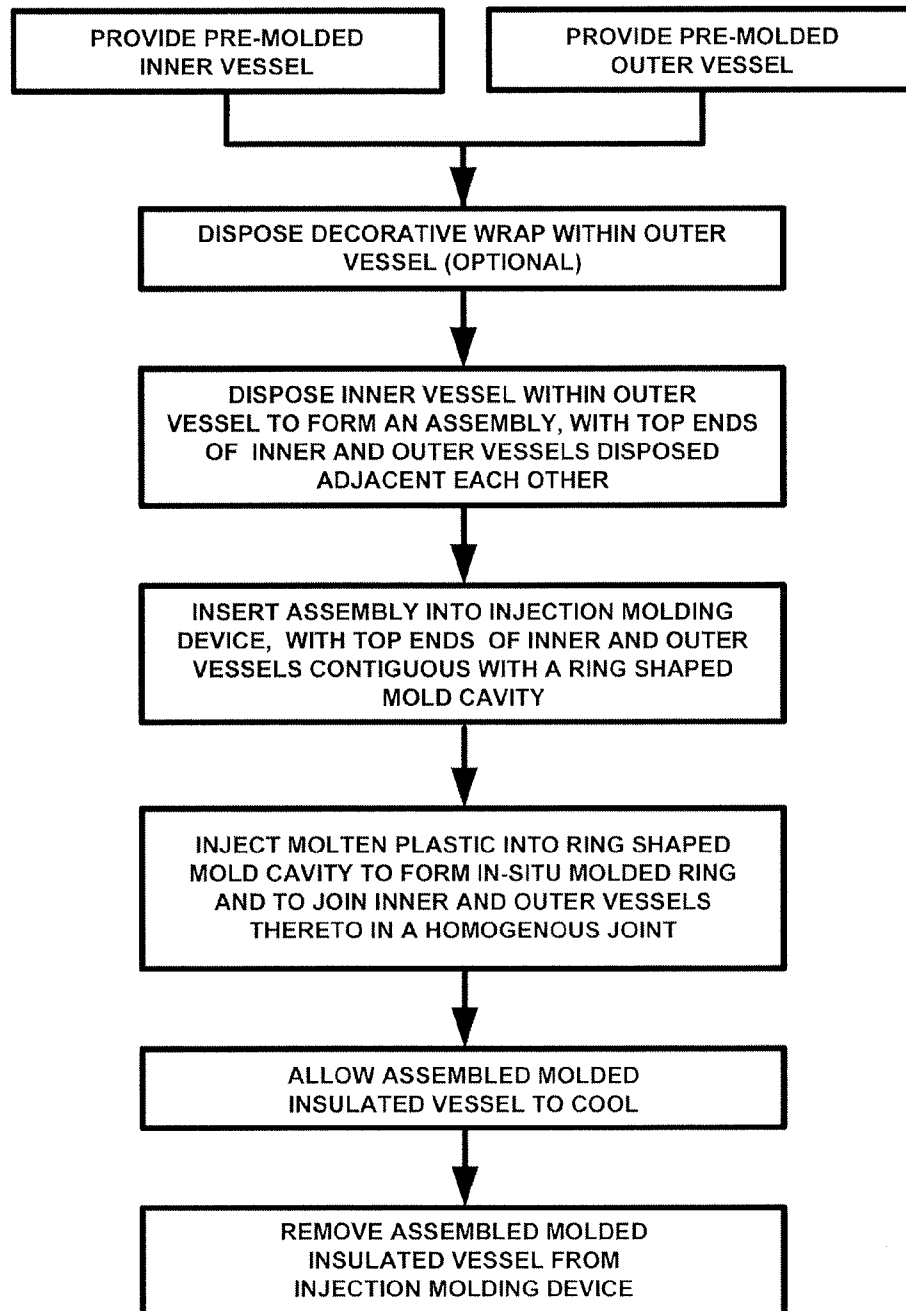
PROVIDE PRE-MOLDED INNER VESSEL

PROVIDE PRE-MOLDED OUTER VESSEL

DISPOSE DECORATIVE WRAP WITHIN OUTER VESSEL (OPTIONAL)

DISPOSE INNER VESSEL WITHIN OUTER VESSEL TO FORM AN ASSEMBLY, WITH TOP ENDS OF INNER AND OUTER VESSELS DISPOSED ADJACENT EACH OTHER

INSERT ASSEMBLY INTO INJECTION MOLDING DEVICE, WITH TOP ENDS OF INNER AND OUTER VESSELS CONTIGUOUS WITH A RING SHAPED MOLD CAVITY

INJECT MOLTEN PLASTIC INTO RING SHAPED MOLD CAVITY TO FORM IN-SITU MOLDED RING AND TO JOIN INNER AND OUTER VESSELS THERETO IN A HOMOGENOUS JOINT

ALLOW ASSEMBLED MOLDED INSULATED VESSEL TO COOL

REMOVE ASSEMBLED MOLDED INSULATED VESSEL FROM INJECTION MOLDING DEVICE